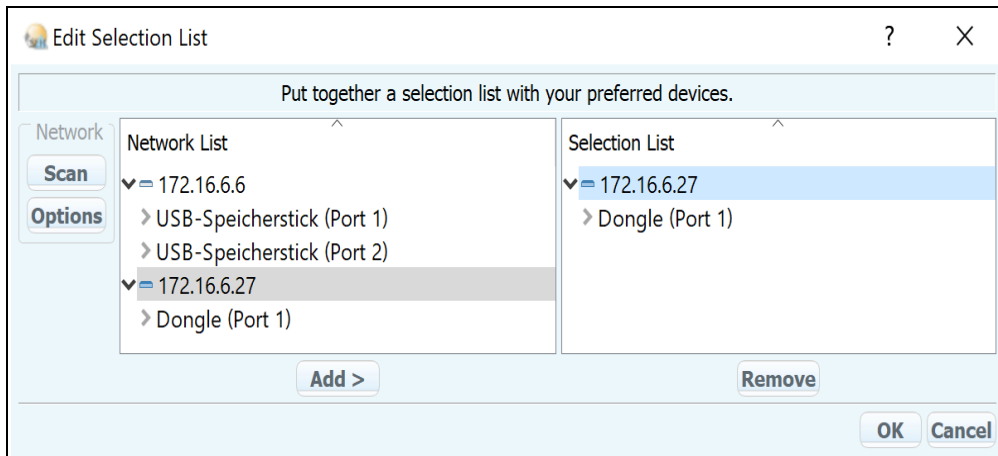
Edit Selection List

?

X

Put together a selection list with your preferred devices.

Network

Scan

Options

Network List

172.16.6.6

USB-Speicherstick (Port 1)

USB-Speicherstick (Port 2)

172.16.6.27

Dongle (Port 1)

Selection List

172.16.6.27

Dongle (Port 1)

Add >

Remove

OK

Cancel